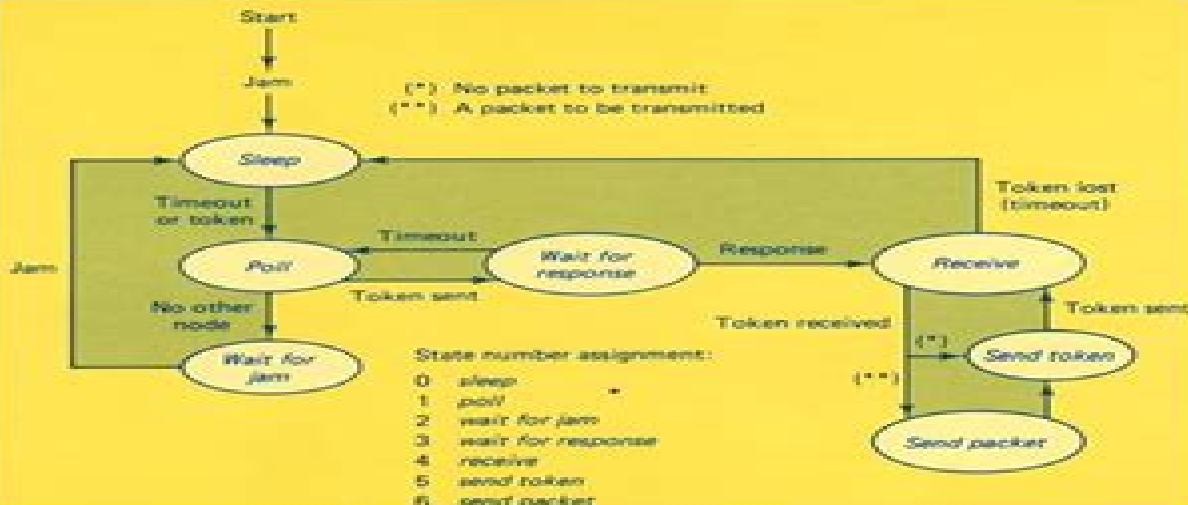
Start

Jam

(*) No packet to transmit
(**) A packet to be transmitted

Sleep

Timeout or token

Token lost (timeout)

Jam

Timeout

Poll

Wait for response

Response

Receive

Token sent

No other node

Token received

Token sent

(*)

Send token

Wait for jam

(**)

State number assignment:
0 sleep
1 poll
2 wait for jam
3 wait for response
4 receive
5 send token
6 send packet

Send packet